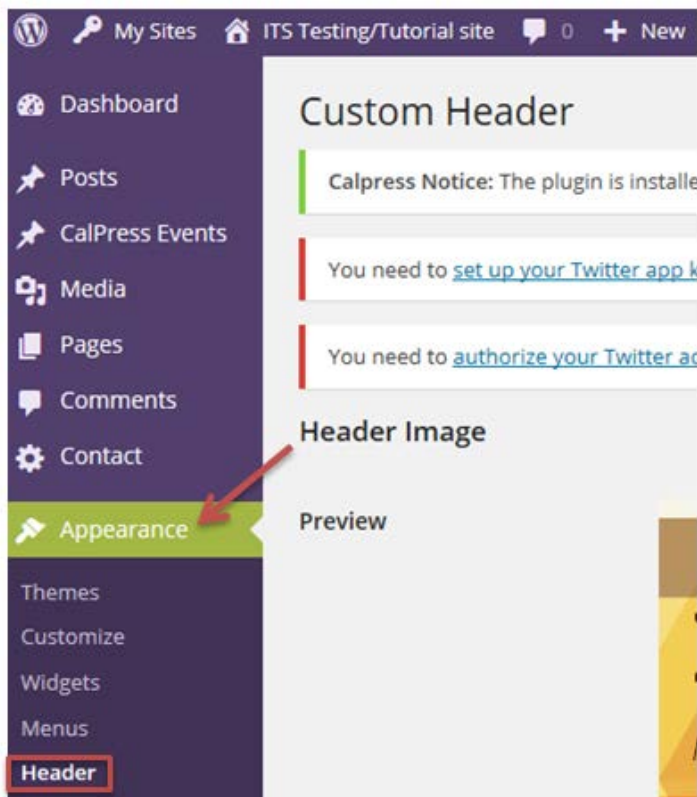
My Sites ITS Testing/Tutorial site 0 + New

Dashboard

Posts

CalPress Events

Media

Pages

Comments

Contact

Appearance

Themes

Customize

Widgets

Menus

Header

Custom Header

Calpress Notice: The plugin is installe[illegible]

You need to set up your Twitter app k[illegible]

You need to authorize your Twitter ac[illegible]

Header Image

Preview